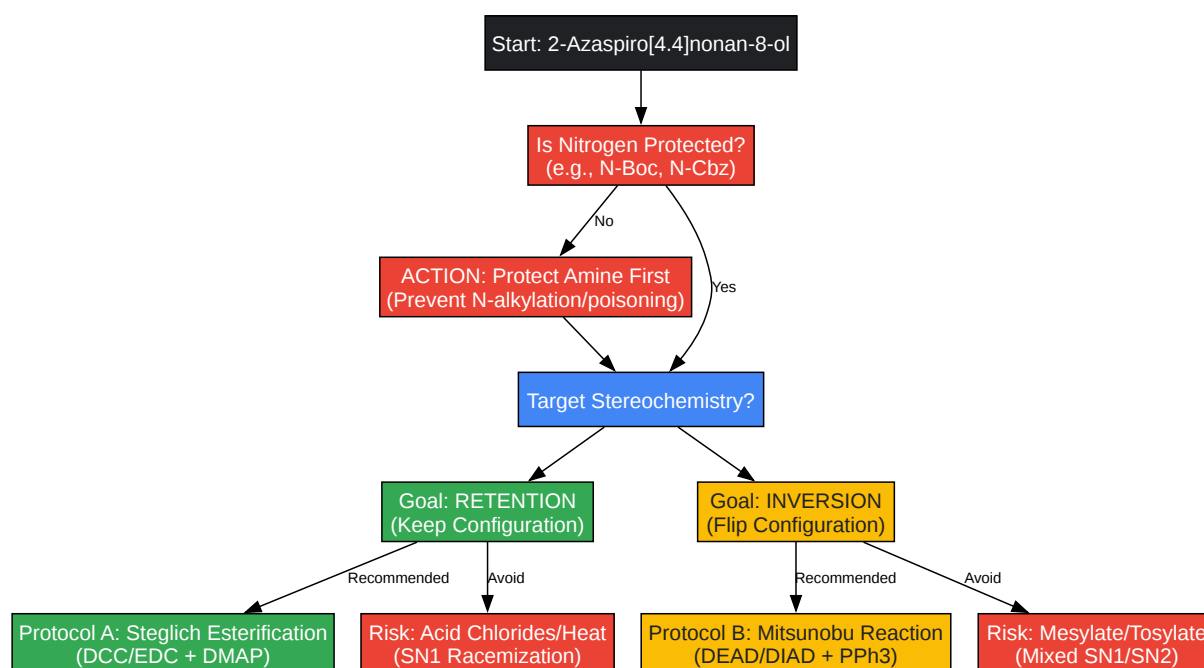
Start: 2-Azaspiro[4.4]nonan-8-ol

Is Nitrogen Protected?
(e.g., N-Boc, N-Cbz)

No

Yes

ACTION: Protect Amine First
(Prevent N-alkylation/poisoning)

Target Stereochemistry?

Goal: RETENTION
(Keep Configuration)

Goal: INVERSION
(Flip Configuration)

Recommended

Avoid

Recommended

Avoid

Protocol A: Steglich Esterification
(DCC/EDC + DMAP)

Risk: Acid Chlorides/Heat
(SN1 Racemization)

Protocol B: Mitsunobu Reaction
(DEAD/DIAD + PPh3)

Risk: Mesylate/Tosylate
(Mixed SN1/SN2)